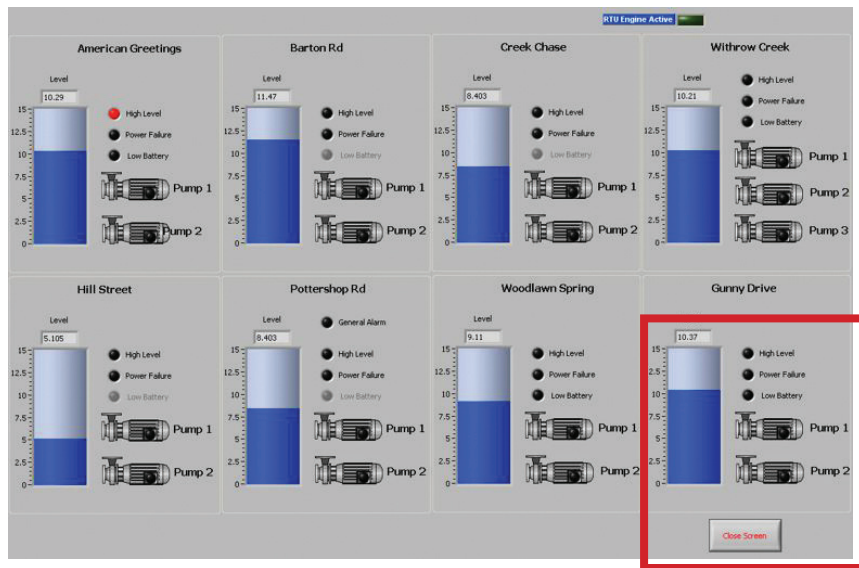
RTU Engine Active

American Greetings
Level
10.29
15
12.5
10
7.5
5
2.5
0
High Level
Power Failure
Low Battery
Pump 1
Pump 2

Barton Rd
Level
11.47
15
12.5
10
7.5
5
2.5
0
High Level
Power Failure
Low Battery
Pump 1
Pump 2

Creek Chase
Level
8.403
15
12.5
10
7.5
5
2.5
0
High Level
Power Failure
Low Battery
Pump 1
Pump 2

Withrow Creek
Level
10.21
15
12.5
10
7.5
5
2.5
0
High Level
Power Failure
Low Battery
Pump 1
Pump 2
Pump 3

Hill Street
Level
5.105
15
12.5
10
7.5
5
2.5
0
High Level
Power Failure
Low Battery
Pump 1
Pump 2

Pottershop Rd
Level
8.403
15
12.5
10
7.5
5
2.5
0
General Alarm
High Level
Power Failure
Low Battery
Pump 1
Pump 2

Woodlawn Spring
Level
9.11
15
12.5
10
7.5
5
2.5
0
High Level
Power Failure
Low Battery
Pump 1
Pump 2

Gunny Drive
10.37
15
2.5
10
7.5
5
2.5
0
High Level
Power Failure
Low Battery
Pump 1
Pump 2

Close Screen